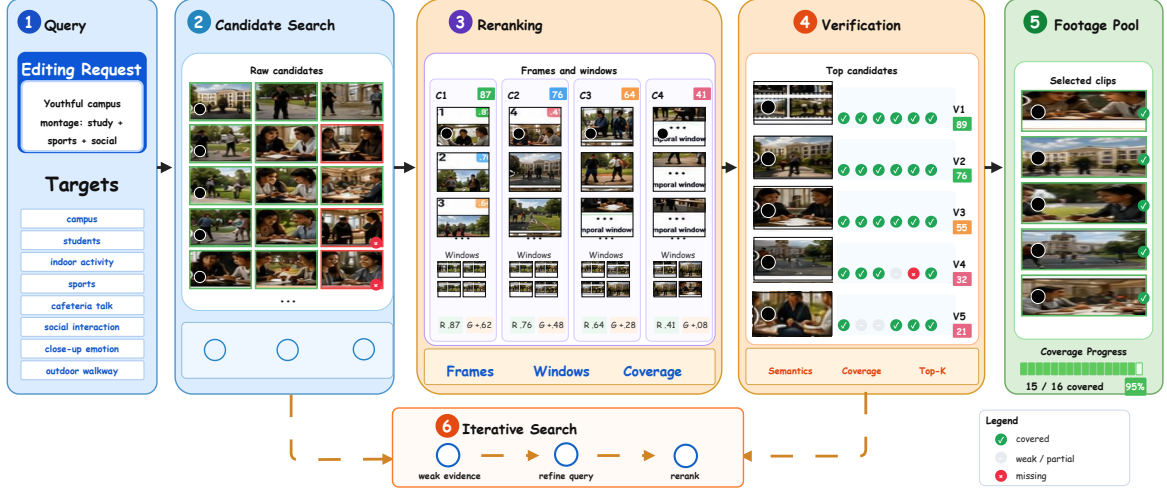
1 Query

Editing Request

Youthful campus montage: study + sports + social

Targets

campus
students
indoor activity
sports
cafeteria talk
social interaction
close-up emotion
outdoor walkway

2 Candidate Search

Raw candidates

...

3 Reranking

Frames and windows

C1 87
1 .8
2 .7
3 .6
...
Windows
R .87 G +.62

C2 76
4 .4
...
Windows
R .76 G +.48

C3 64
...
mporal window
Windows
R .64 G +.28

C4 41
...
mporal window
mporal window
Windows
R .41 G +.08

Frames Windows Coverage

4 Verification

Top candidates

V1 89
V2 76
V3 55
V4 32
V5 21

Semantics Coverage Top-K

5 Footage Pool

Selected clips

Coverage Progress

15 / 16 covered 95%

6 Iterative Search

weak evidence refine query rerank

Legend
covered
weak / partial
missing